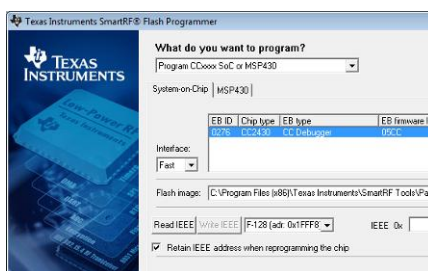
Texas Instruments SmartRF® Flash Programmer

TEXAS INSTRUMENTS

Low-Power RF

What do you want to program?

Program CCxxxx SoC or MSP430

System-on-Chip | MSP430

| EB ID | Chip type | EB type | EB firmware I |
|---|---|---|---|
| 0276 | CC2430 | CC Debugger | 05CC |

Interface:

Fast

Flash image: C:\Program Files (x86)\Texas Instruments\SmartRF Tools\Pa

Read IEEE | Write IEEE | F-128 (adr. 0x1FFF8 | IEEE 0x

Retain IEEE address when reprogramming the chip